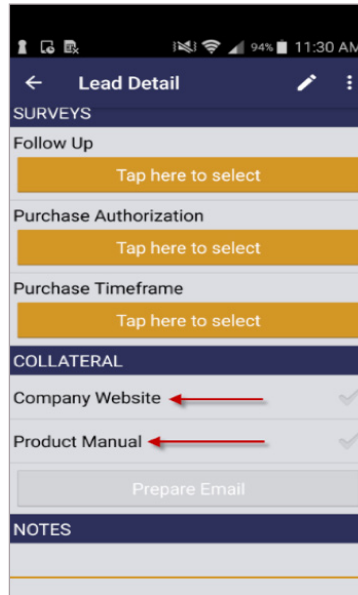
94% 11:30 AM

Lead Detail

SURVEYS

Follow Up

Tap here to select

Purchase Authorization

Tap here to select

Purchase Timeframe

Tap here to select

COLLATERAL

Company Website

Product Manual

Prepare Email

NOTES